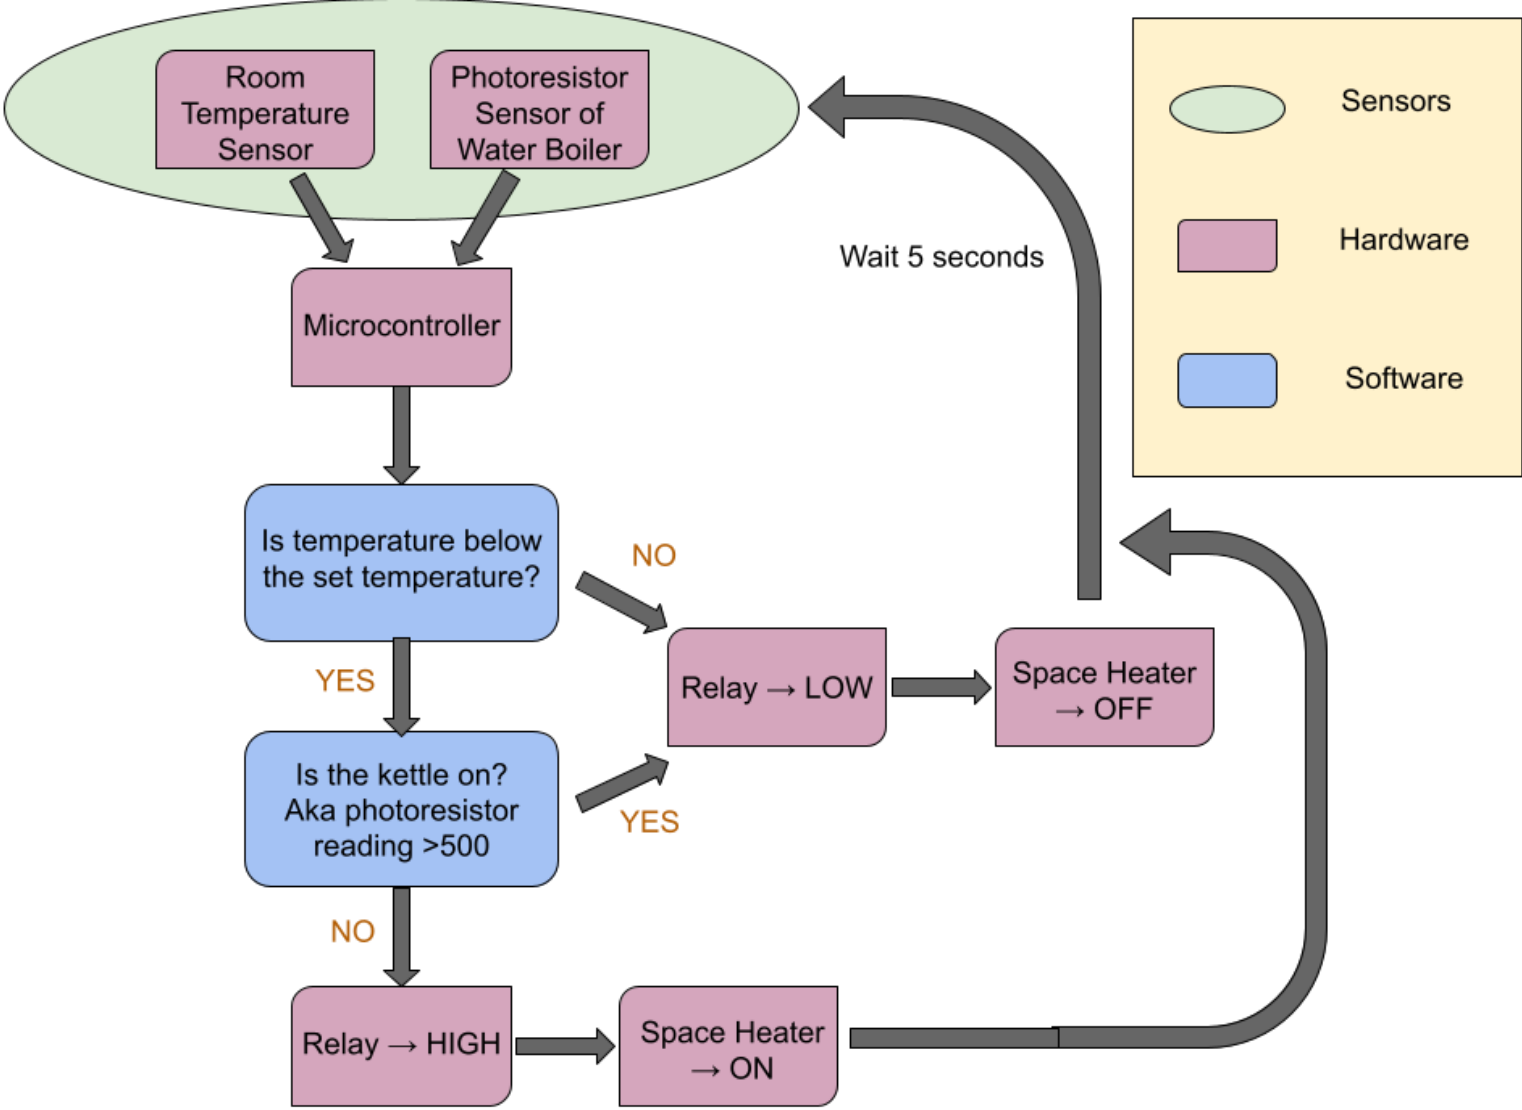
Room Temperature Sensor

Photoresistor Sensor of Water Boiler

Sensors

Hardware

Software

Wait 5 seconds

Microcontroller

Is temperature below the set temperature?

NO

YES

Relay → LOW

Space Heater → OFF

Is the kettle on? Aka photoresistor reading >500

YES

NO

Relay → HIGH

Space Heater → ON